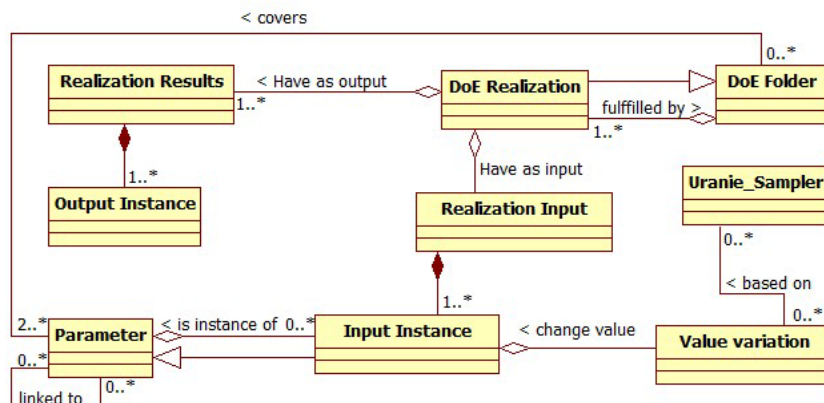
< covers

0..*

Realization Results

< Have as output

1..*

DoE Realization

DoE Folder

fulffilled by >

1..*

1..*

Have as input

Output Instance

Uranie_Sampler

Realization Input

0..*

< based on

1..*

0..*

2..*

Parameter

< is instance of 0..*

Input Instance

< change value

Value variation

0..*

0..*

linked to